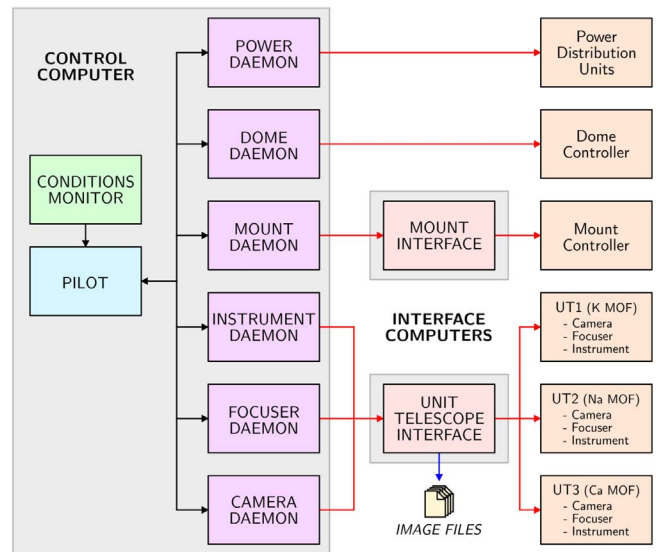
CONTROL COMPUTER

CONDITIONS MONITOR

PILOT

POWER DAEMON

DOME DAEMON

MOUNT DAEMON

INSTRUMENT DAEMON

FOCUSER DAEMON

CAMERA DAEMON

MOUNT INTERFACE

INTERFACE COMPUTERS

UNIT TELESCOPE INTERFACE

IMAGE FILES

Power Distribution Units

Dome Controller

Mount Controller

UT1 (K MOF)
- Camera
- Focuser
- Instrument

UT2 (Na MOF)
- Camera
- Focuser
- Instrument

UT3 (Ca MOF)
- Camera
- Focuser
- Instrument